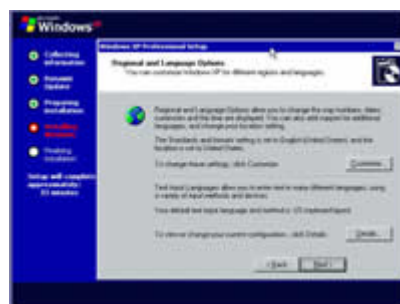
Windows

Collecting information

Dynamic Update

Preparing installation

Installing Windows

Finalizing installation

Setup will complete approximately: 33 minutes

Windows XP Professional Setup

Regional and Language Options
You can customize Windows XP for different regions and languages.

Regional and Language Options allow you to change the way numbers, dates, currencies and the time are displayed. You can also add support for additional languages, and change your location setting.

The Standard and Formats setting is set to English (United States), and the location is set to United States.

To change these settings, click Customize.

Customize...

Text Input Languages allow you to enter text in many different languages, using a variety of input methods and devices.

Your default text input language and method is: US keyboard layout

To view or change your current configuration, click Details.

Details...

< Back

Next >